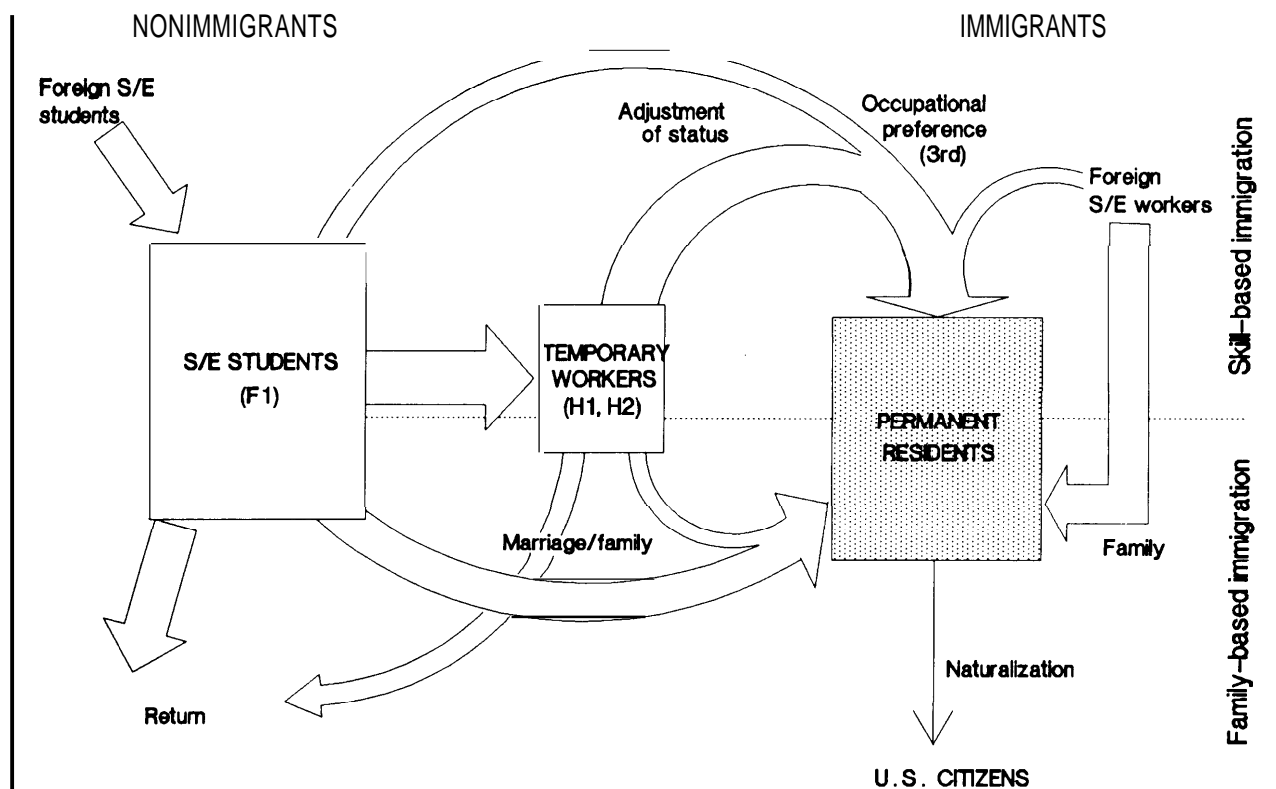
NONIMMIGRANTS

IMMIGRANTS

Foreign S/E students

Adjustment of status

Occupational preference (3rd)

Foreign S/E workers

Skill-based immigration

S/E STUDENTS (F1)

TEMPORARY WORKERS (H1, H2)

PERMANENT RESIDENTS

Family-based immigration

Marriage/family

Family

Return

Naturalization

U.S. CITIZENS